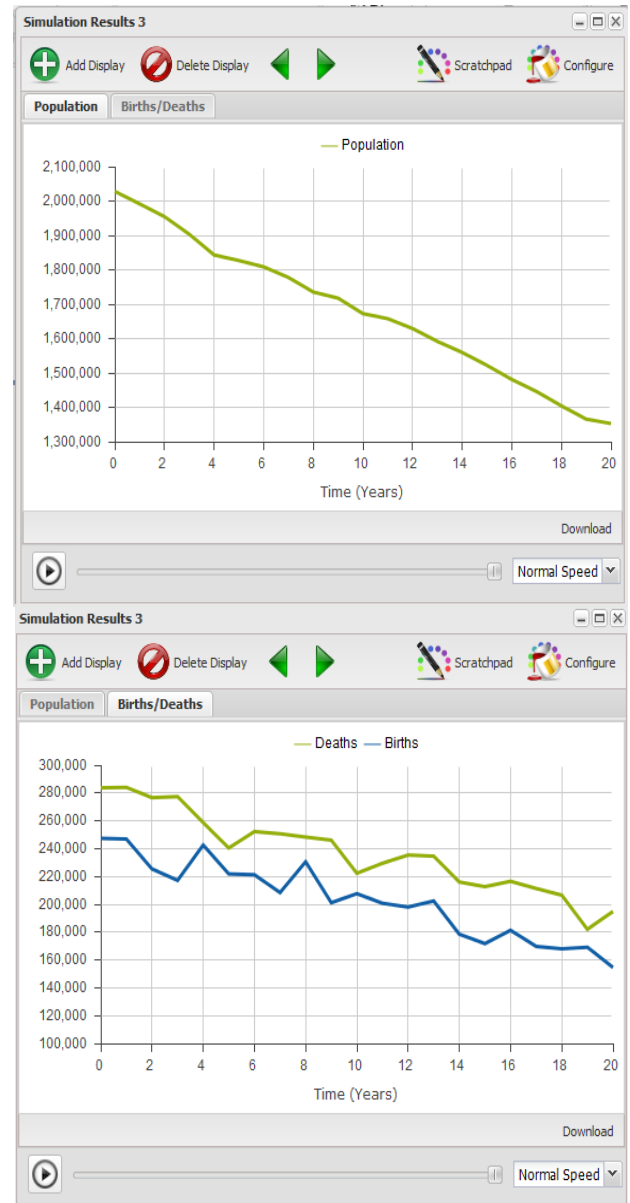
Simulation Results 3

Add Display Delete Display Scratchpad Configure

Population Births/Deaths

Population

2,100,000
2,000,000
1,900,000
1,800,000
1,700,000
1,600,000
1,500,000
1,400,000
1,300,000

0 2 4 6 8 10 12 14 16 18 20

Time (Years)

Download

Normal Speed

Simulation Results 3

Add Display Delete Display Scratchpad Configure

Population Births/Deaths

Deaths Births

300,000
280,000
260,000
240,000
220,000
200,000
180,000
160,000
140,000
120,000
100,000

0 2 4 6 8 10 12 14 16 18 20

Time (Years)

Download

Normal Speed